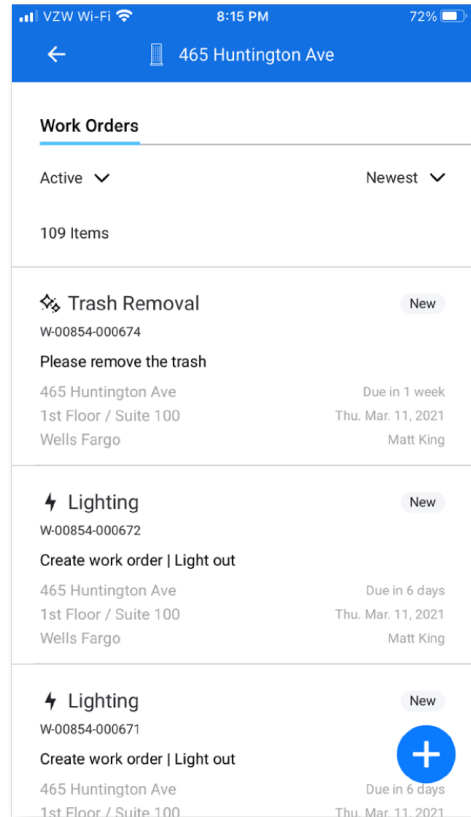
VZW Wi-Fi 8:15 PM 72%

465 Huntington Ave

Work Orders

Active Newest

109 Items

Trash Removal New
W-00854-000674
Please remove the trash
465 Huntington Ave Due in 1 week
1st Floor / Suite 100 Thu. Mar. 11, 2021
Wells Fargo Matt King

Lighting New
W-00854-000672
Create work order | Light out
465 Huntington Ave Due in 6 days
1st Floor / Suite 100 Thu. Mar. 11, 2021
Wells Fargo Matt King

Lighting New
W-00854-000671
Create work order | Light out
465 Huntington Ave Due in 6 days
1st Floor / Suite 100 Thu. Mar. 11, 2021